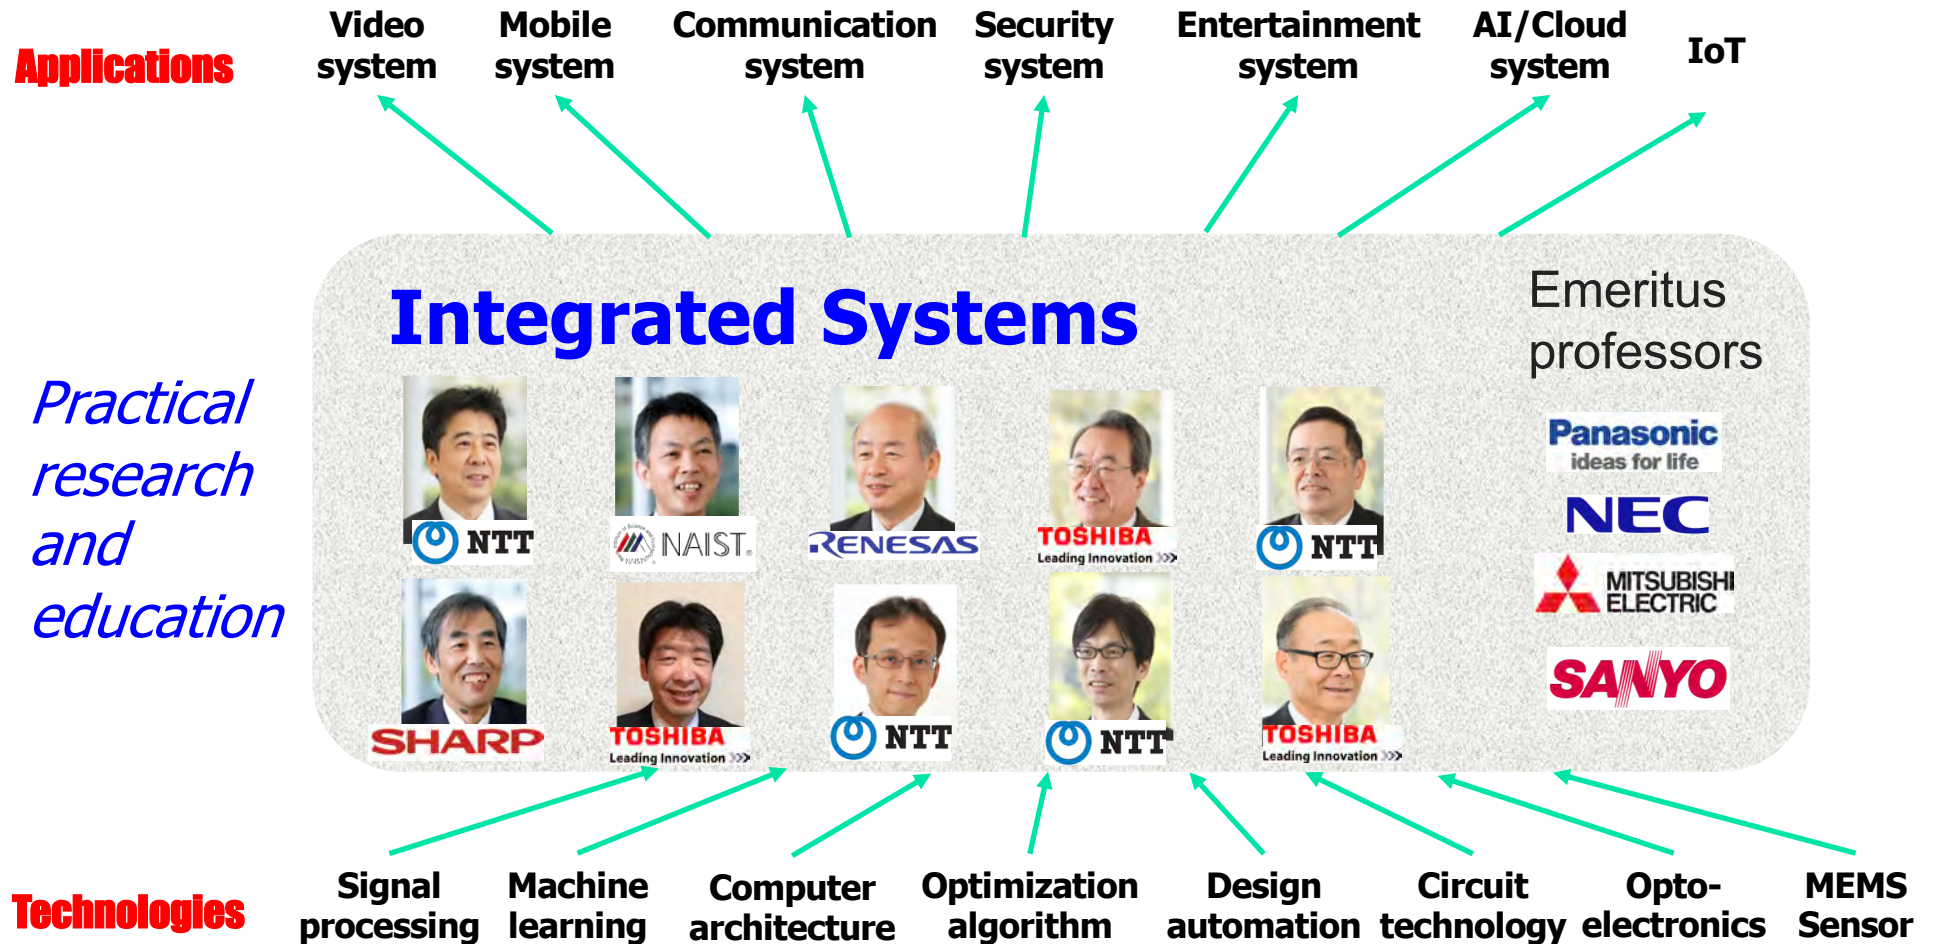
Applications

Video system

Mobile system

Communication system

Security system

Entertainment system

AI/Cloud system

IoT

Practical research and education

Integrated Systems

Emeritus professors

NTT

NAIST

RENESAS

TOSHIBA Leading Innovation

NTT

Panasonic ideas for life

NEC

MITSUBISHI ELECTRIC

SANYO

SHARP

TOSHIBA Leading Innovation

NTT

NTT

TOSHIBA Leading Innovation

Technologies

Signal processing

Machine learning

Computer architecture

Optimization algorithm

Design automation

Circuit technology

Opto-electronics

MEMS Sensor